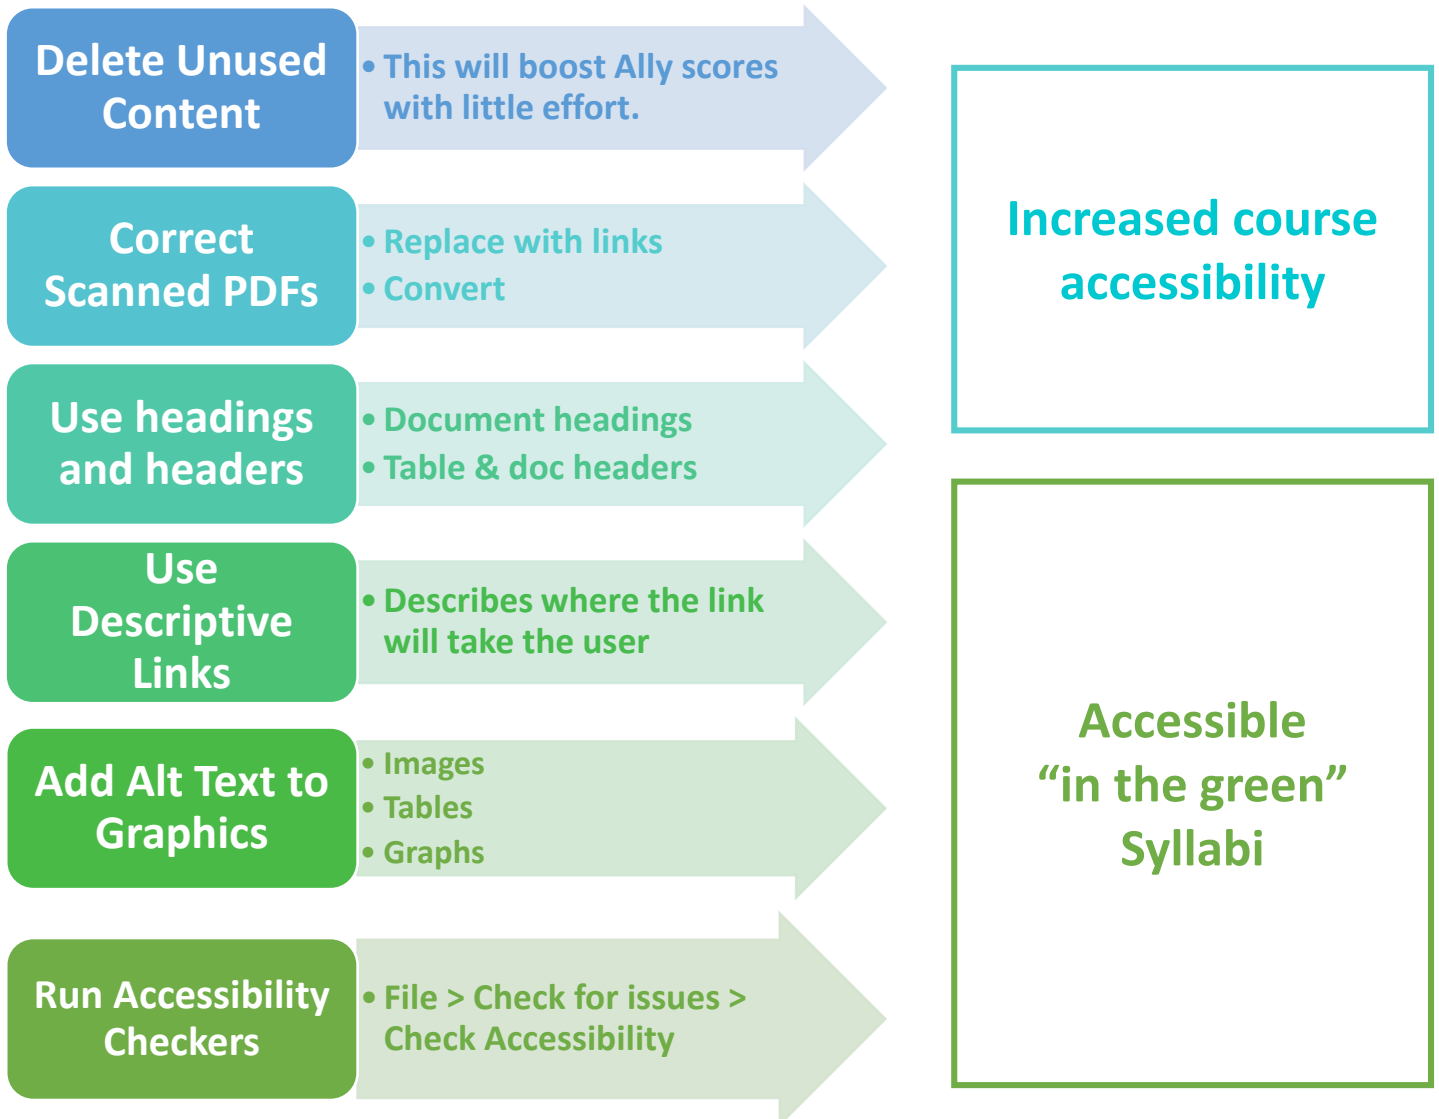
Delete Unused Content

• This will boost Ally scores with little effort.

Correct Scanned PDFs

• Replace with links
• Convert

Use headings and headers

• Document headings
• Table & doc headers

Use Descriptive Links

• Describes where the link will take the user

Add Alt Text to Graphics

• Images
• Tables
• Graphs

Run Accessibility Checkers

• File > Check for issues > Check Accessibility

Increased course accessibility

Accessible "in the green" Syllabi